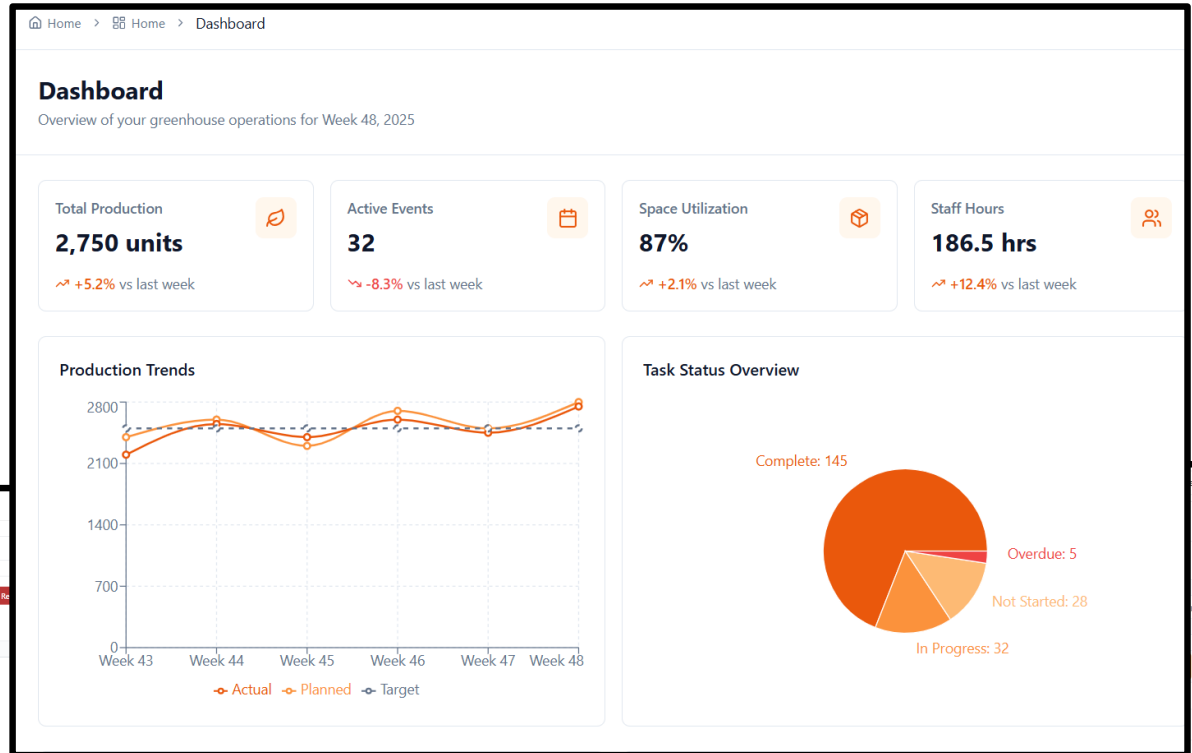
Home > Home > Dashboard

Dashboard

Overview of your greenhouse operations for Week 48, 2025

Total Production
2,750 units
+5.2% vs last week

Active Events
32
-8.3% vs last week

Space Utilization
87%
+2.1% vs last week

Staff Hours
186.5 hrs
+12.4% vs last week

Production Trends

2800
2100
1400
700
0
Week 43 Week 44 Week 45 Week 46 Week 47 Week 48

Actual Planned Target

Task Status Overview

Complete: 145
Overdue: 5
Not Started: 28
In Progress: 32